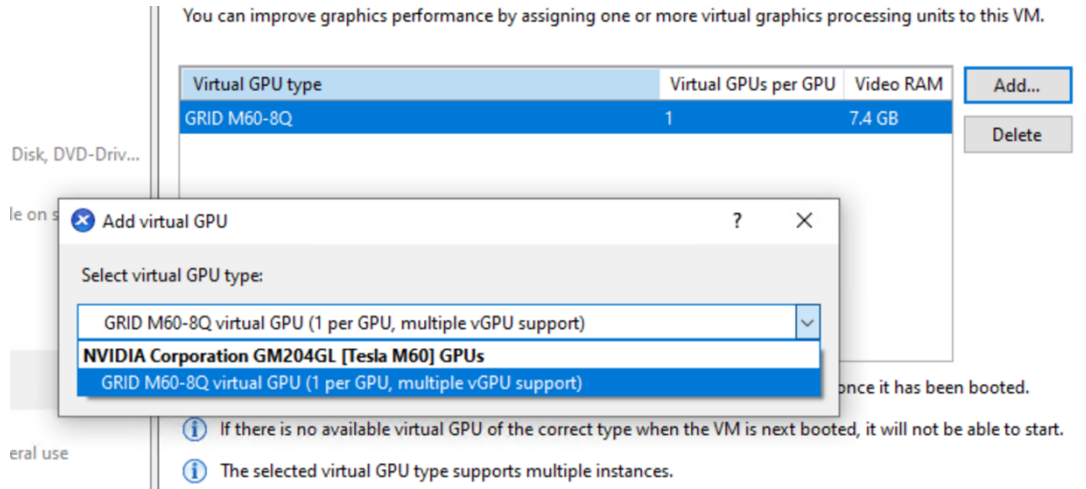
You can improve graphics performance by assigning one or more virtual graphics processing units to this VM.

| Virtual GPU type | Virtual GPUs per GPU | Video RAM |
|---|---|---|
| GRID M60-8Q | 1 | 7.4 GB |

Add...

Delete

Disk, DVD-Driv...

le on s

Add virtual GPU

?

Select virtual GPU type:

GRID M60-8Q virtual GPU (1 per GPU, multiple vGPU support)

NVIDIA Corporation GM204GL [Tesla M60] GPUs

GRID M60-8Q virtual GPU (1 per GPU, multiple vGPU support)

once it has been booted.

If there is no available virtual GPU of the correct type when the VM is next booted, it will not be able to start.

eral use

The selected virtual GPU type supports multiple instances.